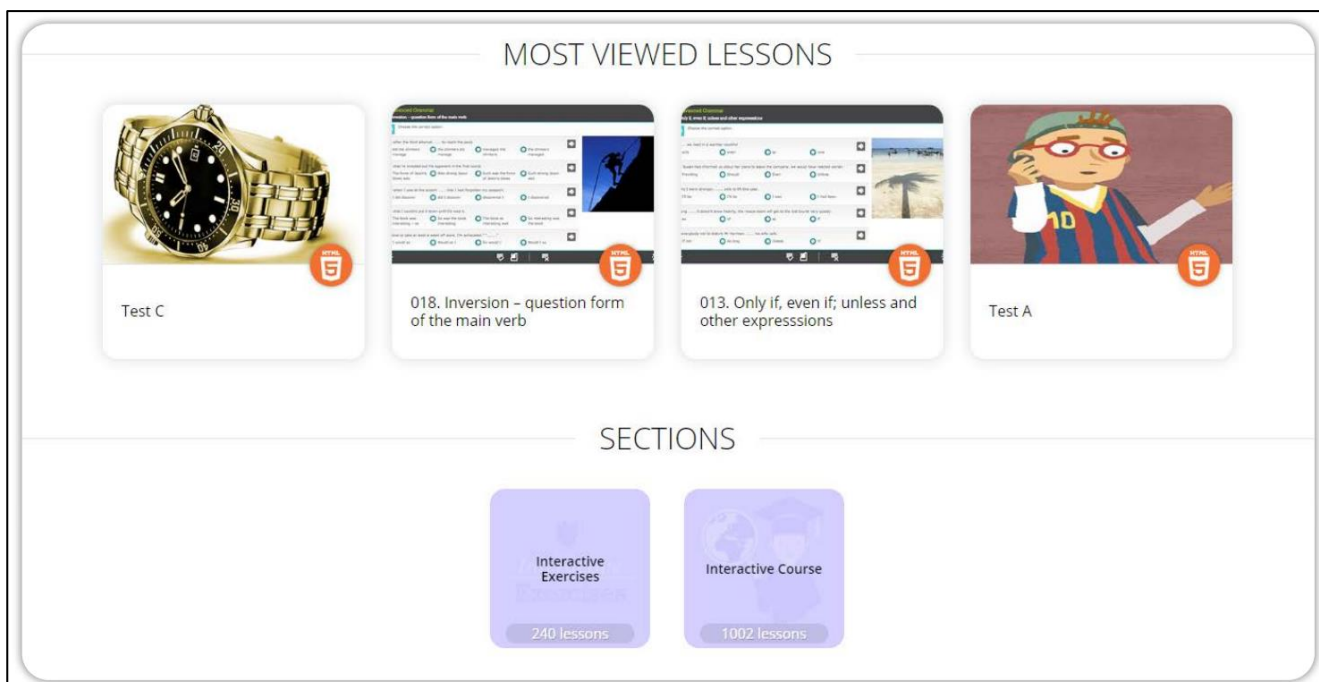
MOST VIEWED LESSONS

Test C

018. Inversion – question form of the main verb

013. Only if, even if; unless and other expresssions

Test A

SECTIONS

Interactive Exercises

240 lessons

Interactive Course

1002 lessons